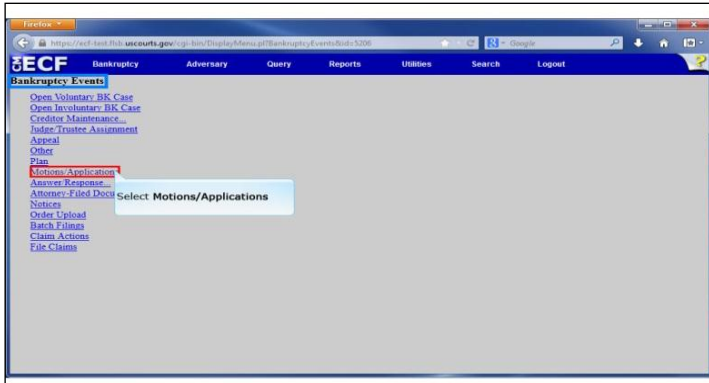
Firefox

https://ecf-test.flsb.uscourts.gov/cgi-bin/DisplayMenu.pl?BankruptcyEvents&id=5206

Google

ECF Bankruptcy Adversary Query Reports Utilities Search Logout

Bankruptcy Events

Open Voluntary BK Case
Open Involuntary BK Case
Creditor Maintenance...
Judge/Trustee Assignment
Appeal
Other
Plan
Motions/Applications
Answer/Response...
Attorney-Filed Docu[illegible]
Notices
Order Upload
Batch Filings
Claim Actions
File Claims

Select Motions/Applications